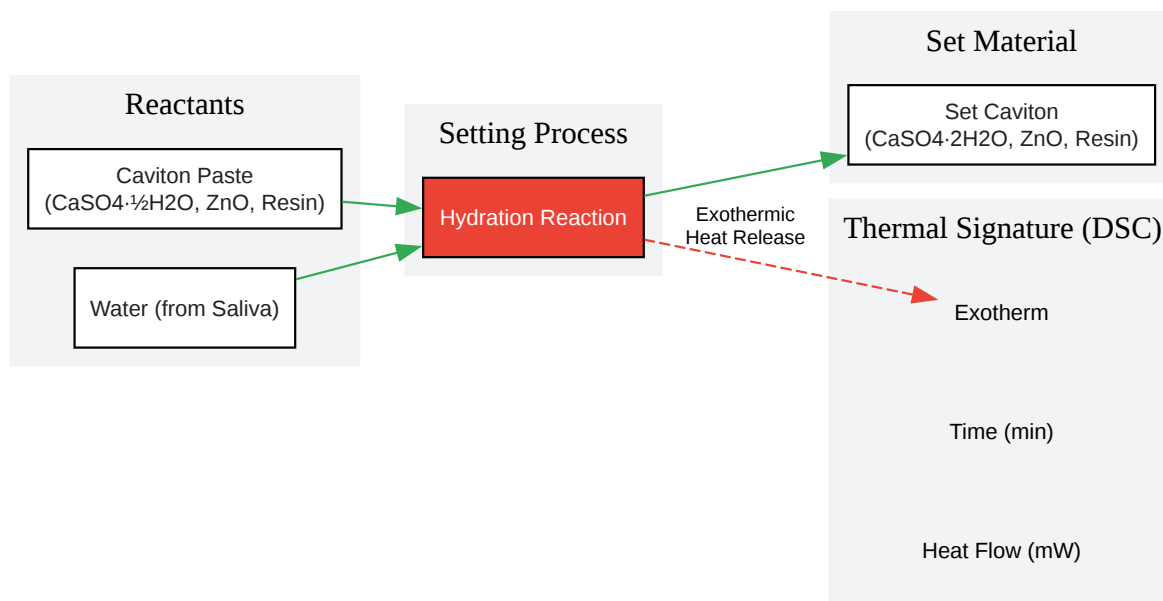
Reactants

Caviton Paste
(CaSO4·½H2O, ZnO, Resin)

Water (from Saliva)

Setting Process

Hydration Reaction

Exothermic
Heat Release

Set Material

Set Caviton
(CaSO4·2H2O, ZnO, Resin)

Thermal Signature (DSC)

Exotherm

Time (min)

Heat Flow (mW)